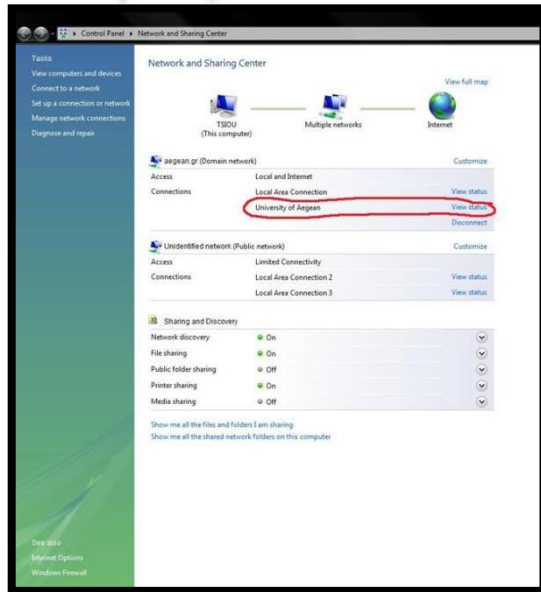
Control Panel ▸ Network and Sharing Center

Tasks
View computers and devices
Connect to a network
Set up a connection or network
Manage network connections
Diagnose and repair

Network and Sharing Center

View full map

TSIOU
(This computer)

Multiple networks

Internet

aegean.gr (Domain network)
Customize

| | | |
|---|---|---|
| Access | Local and Internet | |
| Connections | Local Area Connection | View status |
| | University of Aegean | View status |
| | | Disconnect |

Unidentified network (Public network)
Customize

| | | |
|---|---|---|
| Access | Limited Connectivity | |
| Connections | Local Area Connection 2 | View status |
| | Local Area Connection 3 | View status |

Sharing and Discovery

| | |
|---|---|
| Network discovery | On |
| File sharing | On |
| Public folder sharing | Off |
| Printer sharing | On |
| Media sharing | Off |

Show me all the files and folders I am sharing
Show me all the shared network folders on this computer

See also
Internet Options
Windows Firewall